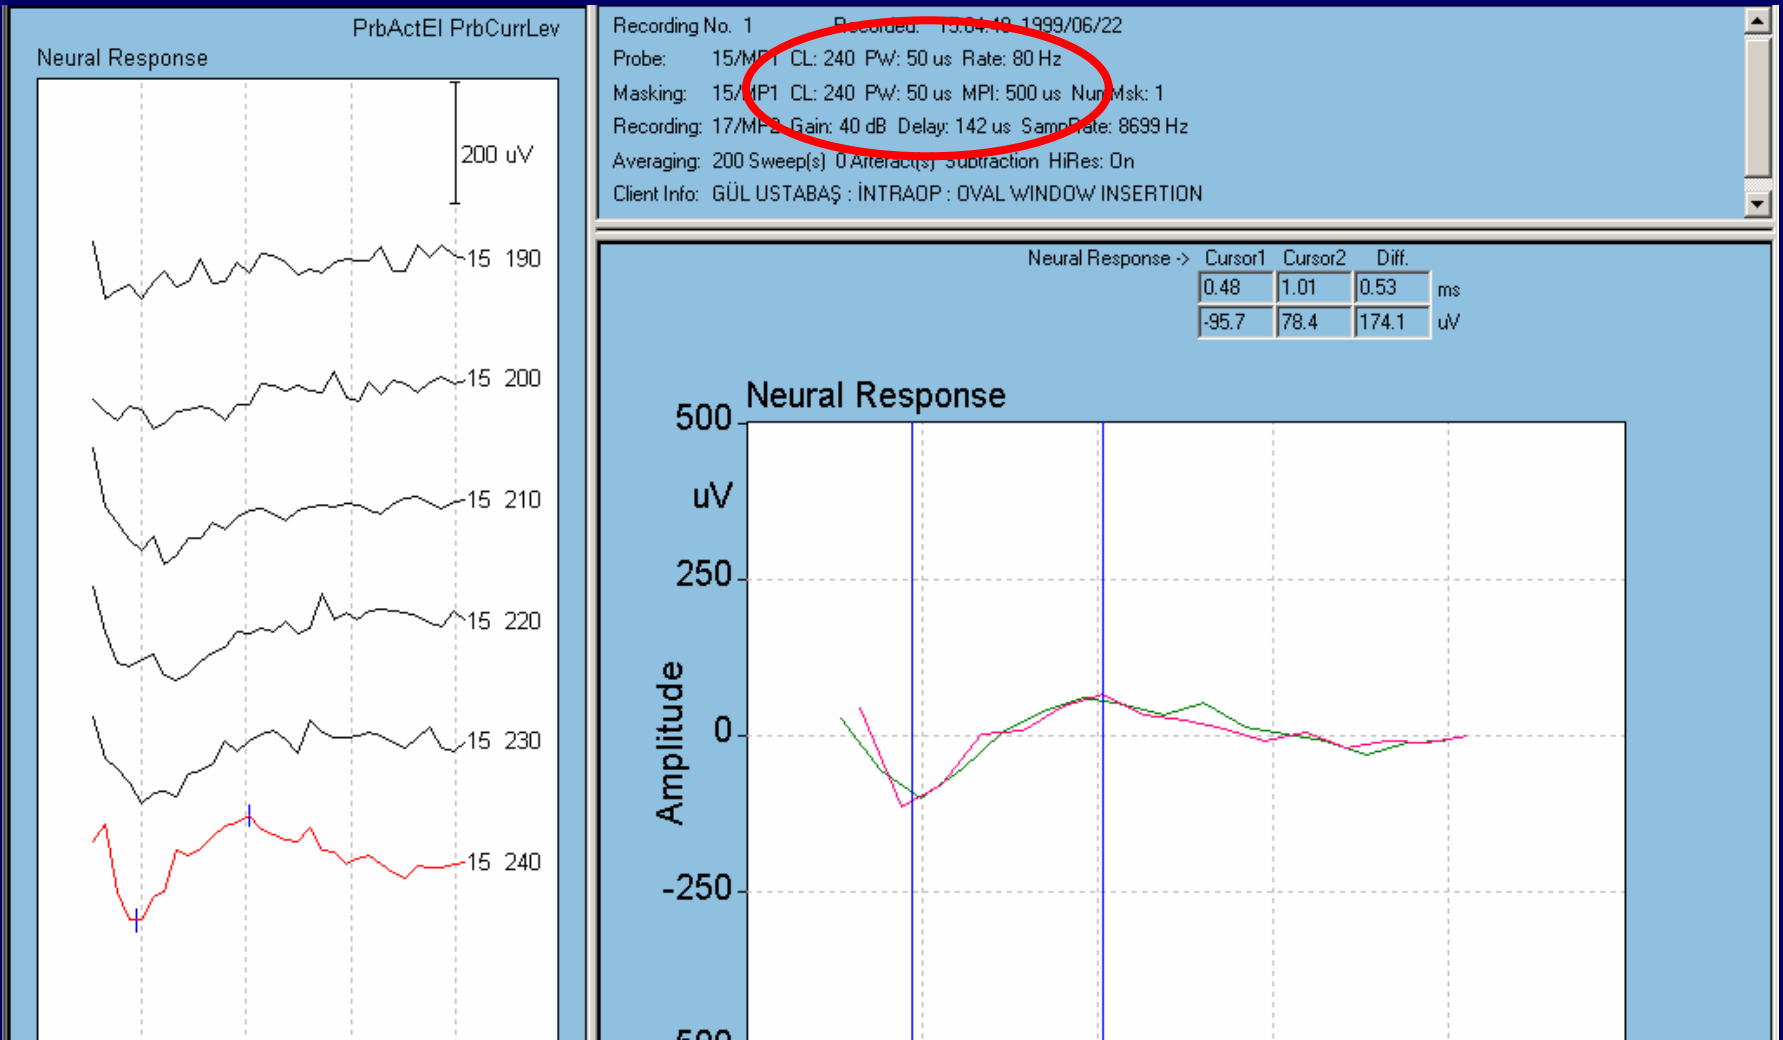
PrbActEl PrbCurrLev

Neural Response

200 uV

15 190

15 200

15 210

15 220

15 230

15 240

Recording No. 1 Recorded: 13:04:40 1999/06/22

Probe: 15/MP1 CL: 240 PW: 50 us Rate: 80 Hz

Masking: 15/MP1 CL: 240 PW: 50 us MPI: 500 us NumMsk: 1

Recording: 17/MP2 Gain: 40 dB Delay: 142 us SampRate: 8699 Hz

Averaging: 200 Sweep(s) 0 Arteract(s) Subtraction HiRes: On

Client Info: GÜL USTABAŞ : İNTRAOP : OVAL WINDOW INSERTION

| Neural Response -> | Cursor1 | Cursor2 | Diff. | |
|---|---|---|---|---|
| | 0.48 | 1.01 | 0.53 | ms |
| | -95.7 | 78.4 | 174.1 | uV |

Neural Response

500

uV

250

0

-250

Amplitude

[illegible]